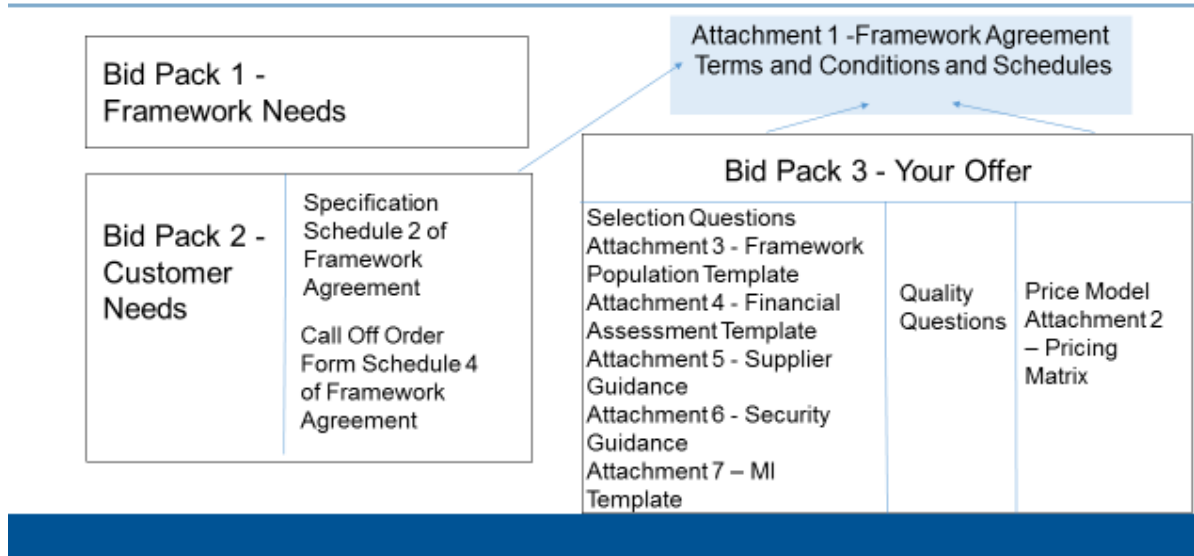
Attachment 1 -Framework Agreement Terms and Conditions and Schedules

Bid Pack 1 - Framework Needs

Bid Pack 2 - Customer Needs

Specification Schedule 2 of Framework Agreement

Call Off Order Form Schedule 4 of Framework Agreement

Bid Pack 3 - Your Offer

Selection Questions
Attachment 3 - Framework Population Template
Attachment 4 - Financial Assessment Template
Attachment 5 - Supplier Guidance
Attachment 6 - Security Guidance
Attachment 7 – MI Template

Quality Questions

Price Model Attachment 2 – Pricing Matrix